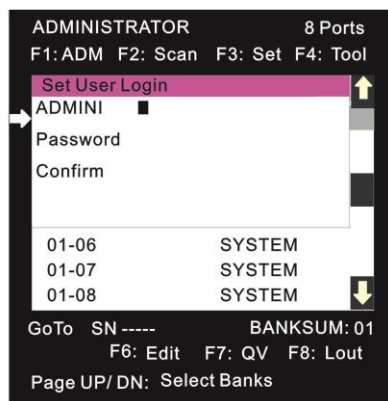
ADMINISTRATOR 8 Ports
F1: ADM F2: Scan F3: Set F4: Tool

Set User Login
ADMINI
Password
Confirm

| | |
|---|---|
| 01-06 | SYSTEM |
| 01-07 | SYSTEM |
| 01-08 | SYSTEM |

GoTo SN----- BANKSUM: 01
F6: Edit F7: QV F8: Lout
Page UP/ DN: Select Banks